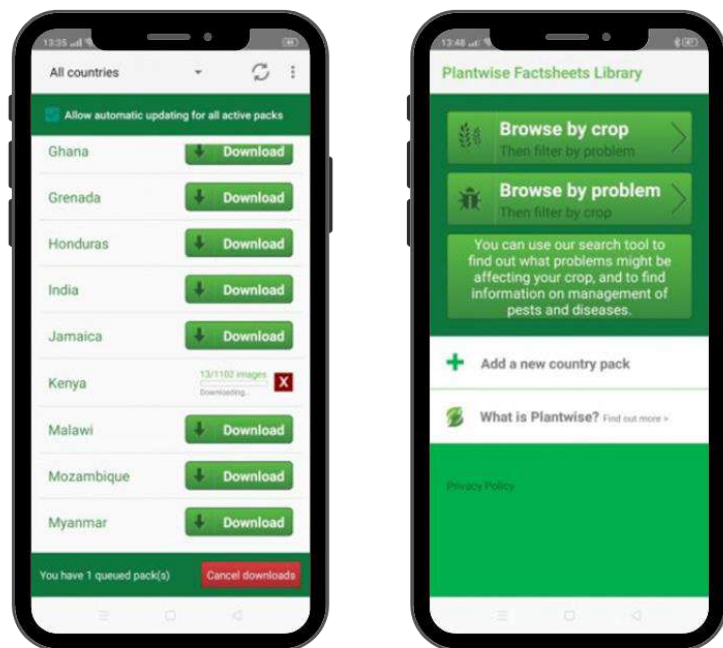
13:35

All countries

Allow automatic updating for all active packs

Ghana Download

Grenada Download

Honduras Download

India Download

Jamaica Download

Kenya 13/1102 images Downloading... X

Malawi Download

Mozambique Download

Myanmar Download

You have 1 queued pack(s) Cancel downloads

13:48

Plantwise Factsheets Library

Browse by crop
Then filter by problem

Browse by problem
Then filter by crop

You can use our search tool to find out what problems might be affecting your crop, and to find information on management of pests and diseases.

Add a new country pack

What is Plantwise? Find out more >

Privacy Policy